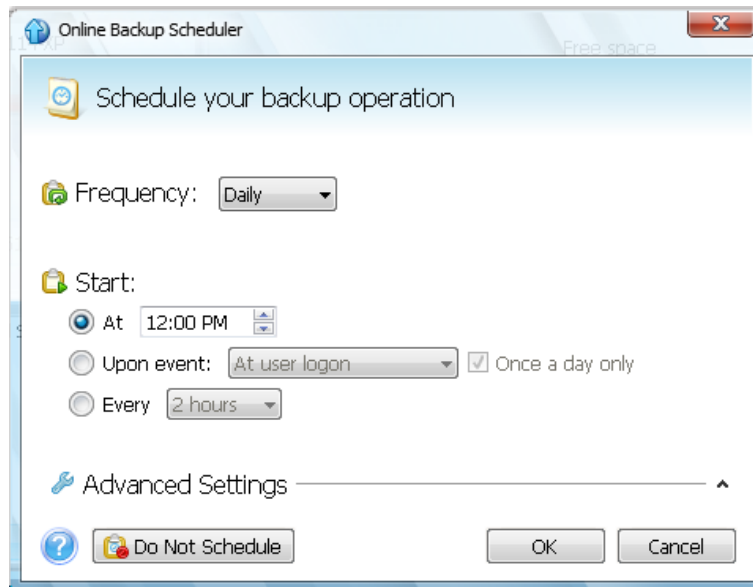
Online Backup Scheduler

Free space

Schedule your backup operation

Frequency: Daily

Start:

At 12:00 PM

Upon event: At user logon Once a day only

Every 2 hours

Advanced Settings

Do Not Schedule

OK

Cancel